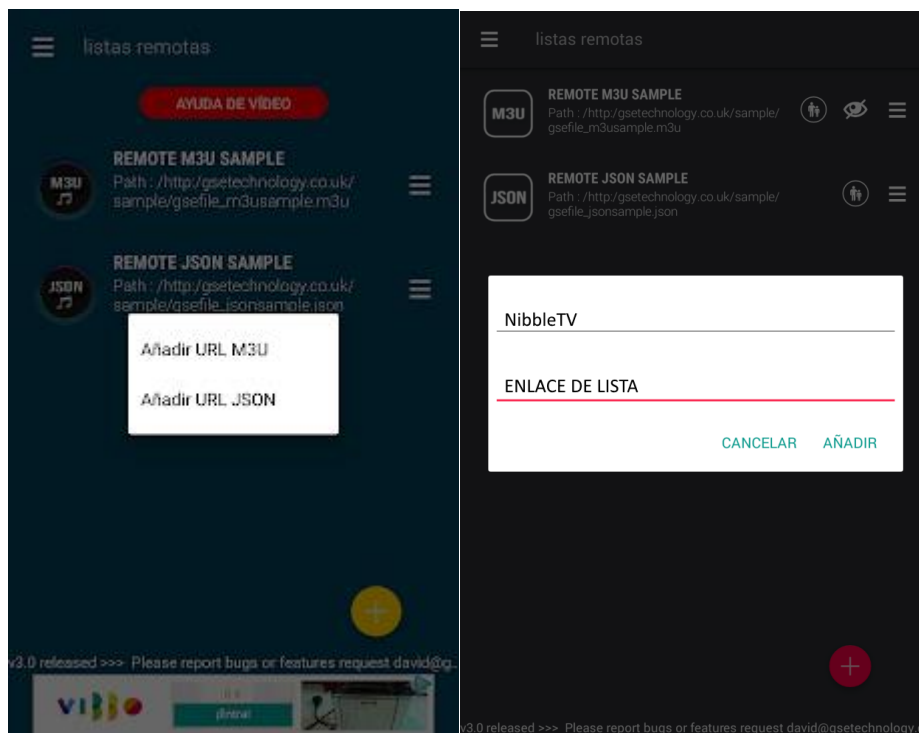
listas remotas

AYUDA DE VÍDEO

M3U

REMOTE M3U SAMPLE
Path : /http://gsetechnology.co.uk/sample/gsefile_m3usample.m3u

JSON

REMOTE JSON SAMPLE
Path : /http://gsetechnology.co.uk/sample/gsefile_jsonsample.json

Añadir URL M3U

Añadir URL JSON

v3.0 released >>> Please report bugs or features request david@g

VI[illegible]

¡Entra!

listas remotas

M3U

REMOTE M3U SAMPLE
Path : /http://gsetechnology.co.uk/sample/gsefile_m3usample.m3u

JSON

REMOTE JSON SAMPLE
Path : /http://gsetechnology.co.uk/sample/gsefile_jsonsample.json

NibbleTV

ENLACE DE LISTA

CANCELAR AÑADIR

v3.0 released >>> Please report bugs or features request david@gsetechnology